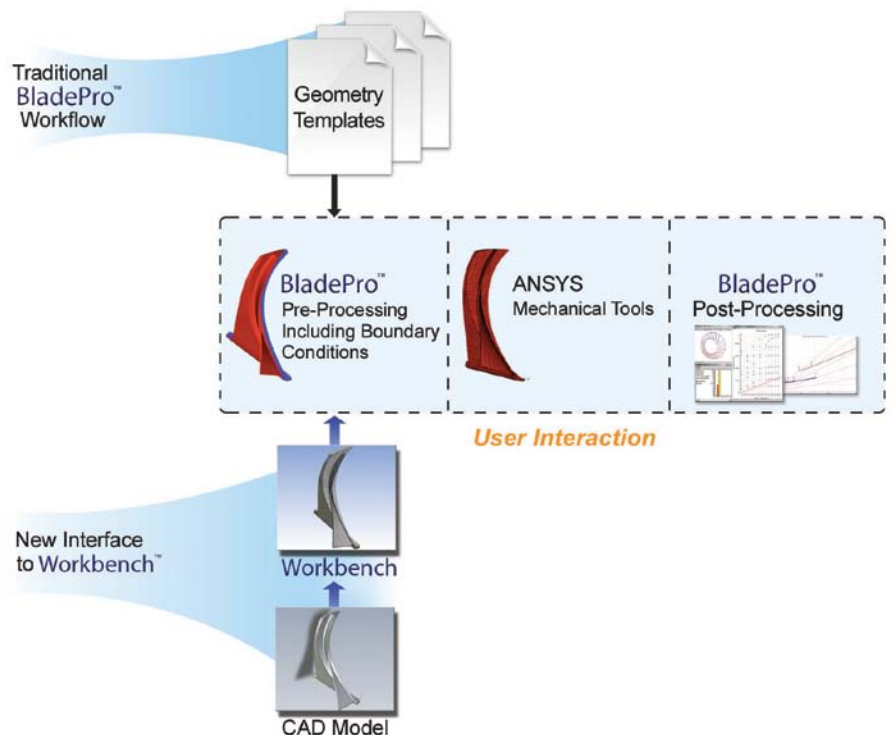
Traditional BladePro™ Workflow

Geometry Templates

BladePro™
Pre-Processing Including Boundary Conditions

ANSYS
Mechanical Tools

BladePro™
Post-Processing

User Interaction

New Interface to Workbench™

Workbench

CAD Model